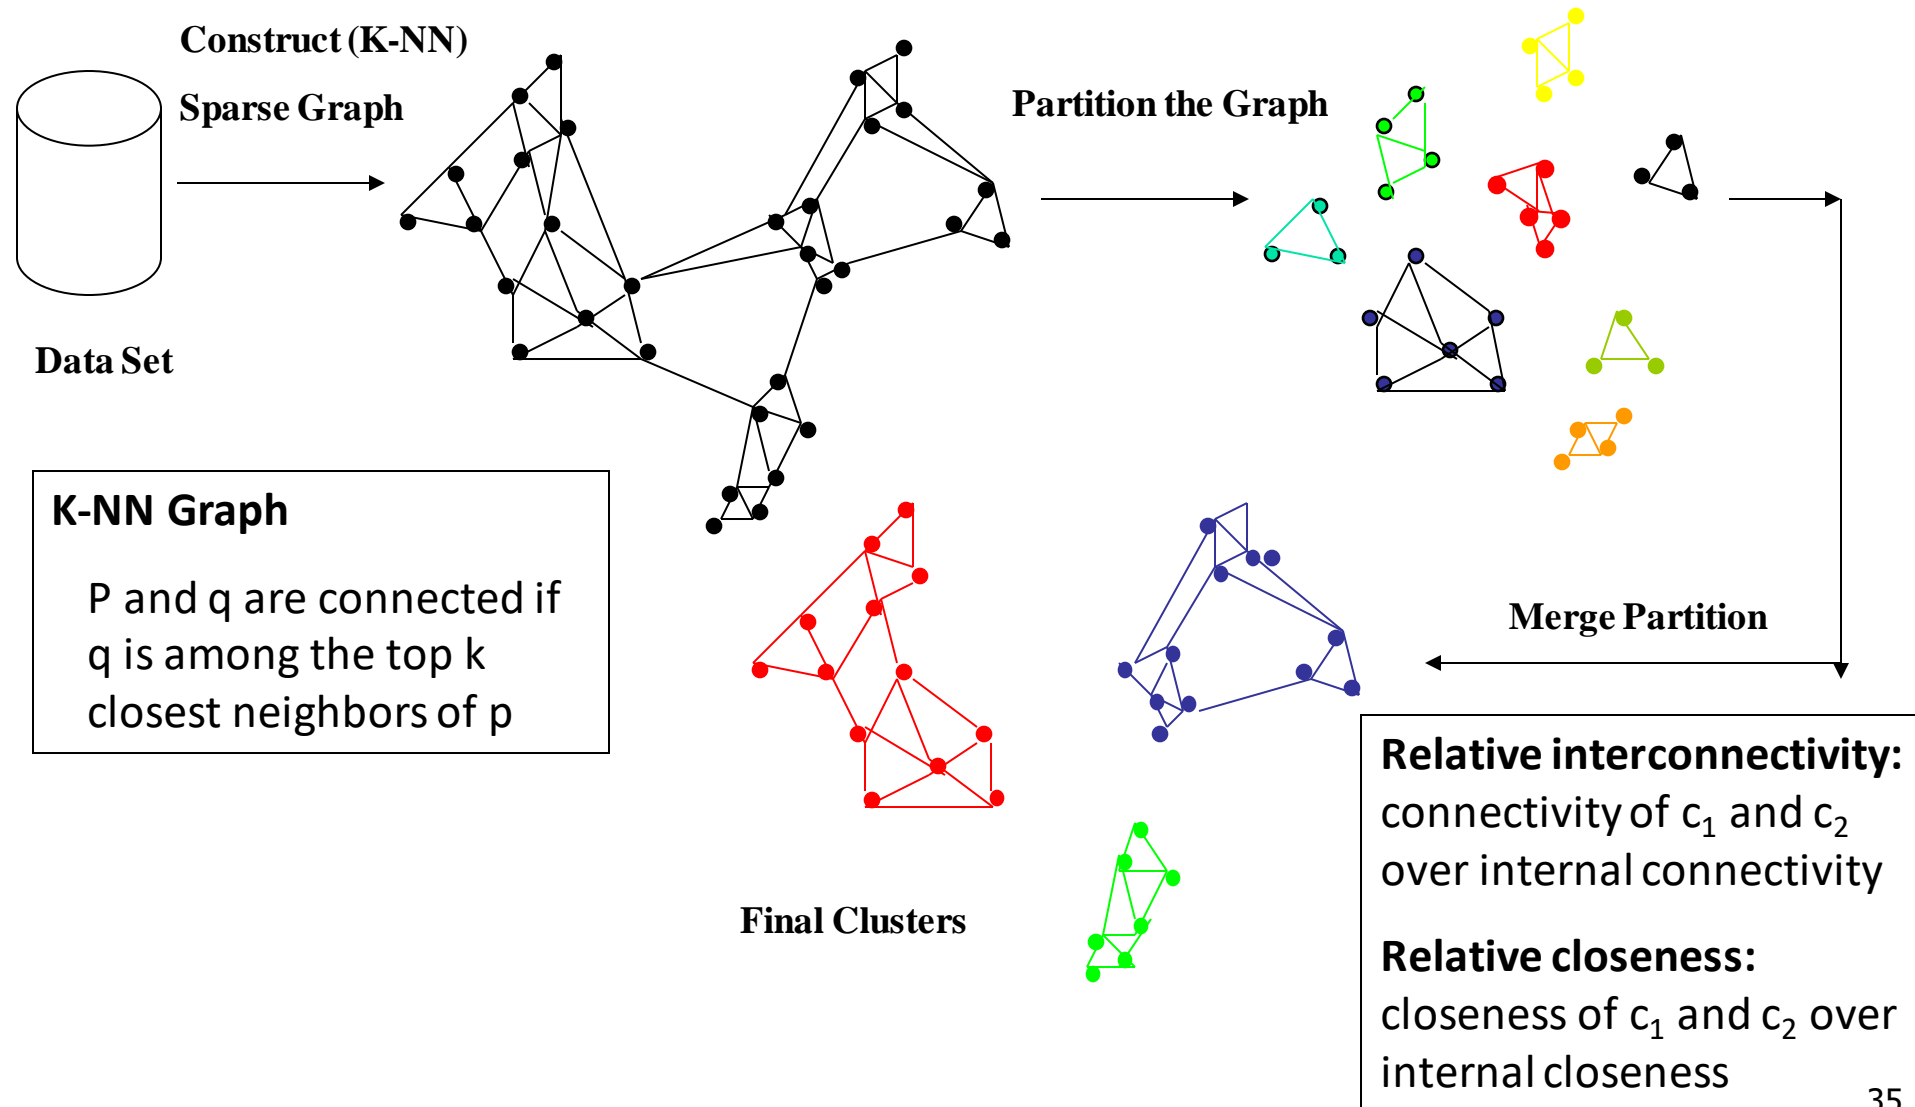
Construct (K-NN)

Sparse Graph

Data Set

Partition the Graph

Merge Partition

Final Clusters

K-NN Graph

P and q are connected if q is among the top k closest neighbors of p

Relative interconnectivity: connectivity of $c_1$ and $c_2$ over internal connectivity

Relative closeness: closeness of $c_1$ and $c_2$ over internal closeness

35